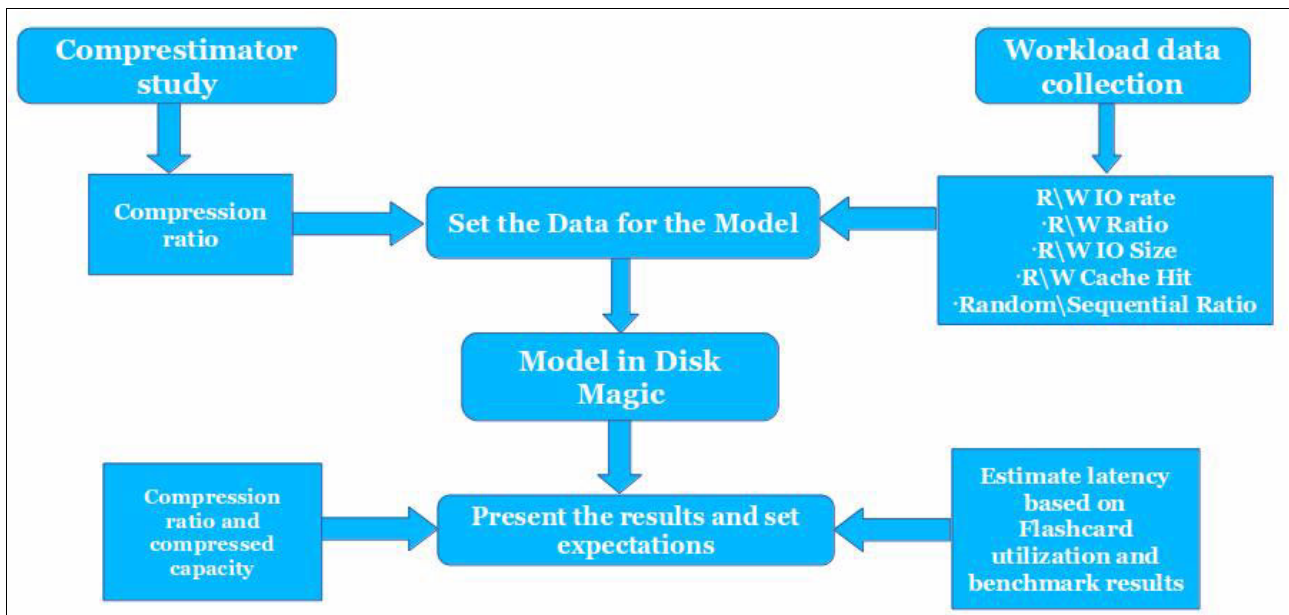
Comprestimator study

Workload data collection

Compression ratio

Set the Data for the Model

R\W IO rate
·R\W Ratio
·R\W IO Size
·R\W Cache Hit
·Random\Sequential Ratio

Model in Disk Magic

Compression ratio and compressed capacity

Present the results and set expectations

Estimate latency based on Flashcard utilization and benchmark results